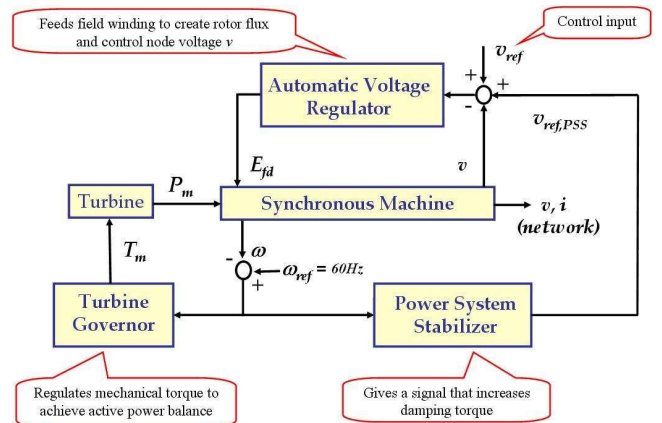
Feeds field winding to create rotor flux and control node voltage $v$

Control input

$v_{ref}$

+

-

+

Automatic Voltage Regulator

$v_{ref,PSS}$

$E_{fd}$

$v$

Turbine

$P_m$

Synchronous Machine

$v, i$ (network)

$\omega$

-

$\omega_{ref} = 60Hz$

+

$T_m$

Turbine Governor

Power System Stabilizer

Regulates mechanical torque to achieve active power balance

Gives a signal that increases damping torque